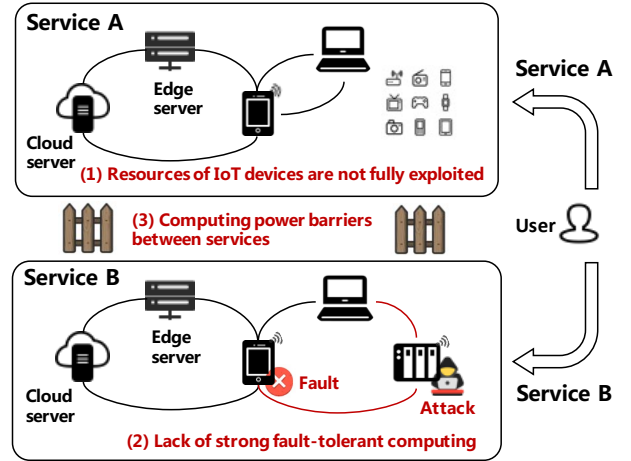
Service A

Edge server

Cloud server

(1) Resources of IoT devices are not fully exploited

Service A

(3) Computing power barriers between services

User

Service B

Edge server

Cloud server

Fault

Attack

(2) Lack of strong fault-tolerant computing

Service B